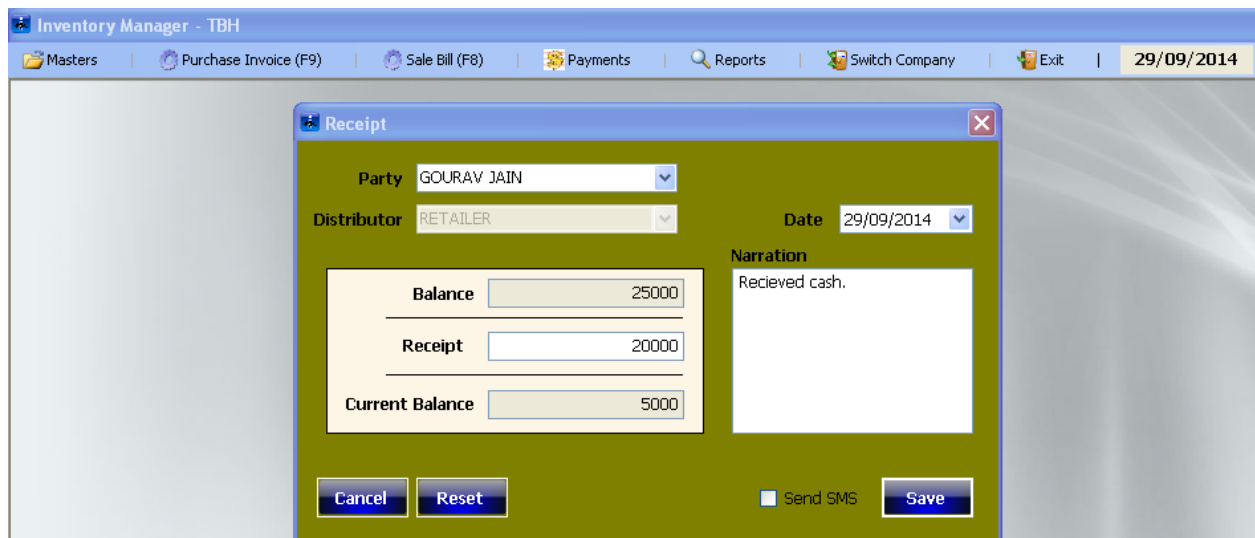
Inventory Manager - TBH

Masters | Purchase Invoice (F9) | Sale Bill (F8) | Payments | Reports | Switch Company | Exit | 29/09/2014

Receipt

Party GOURAV JAIN

Distributor RETAILER

Date 29/09/2014

Narration

Recieved cash.

Balance 25000

Receipt 20000

Current Balance 5000

Cancel Reset

Send SMS Save